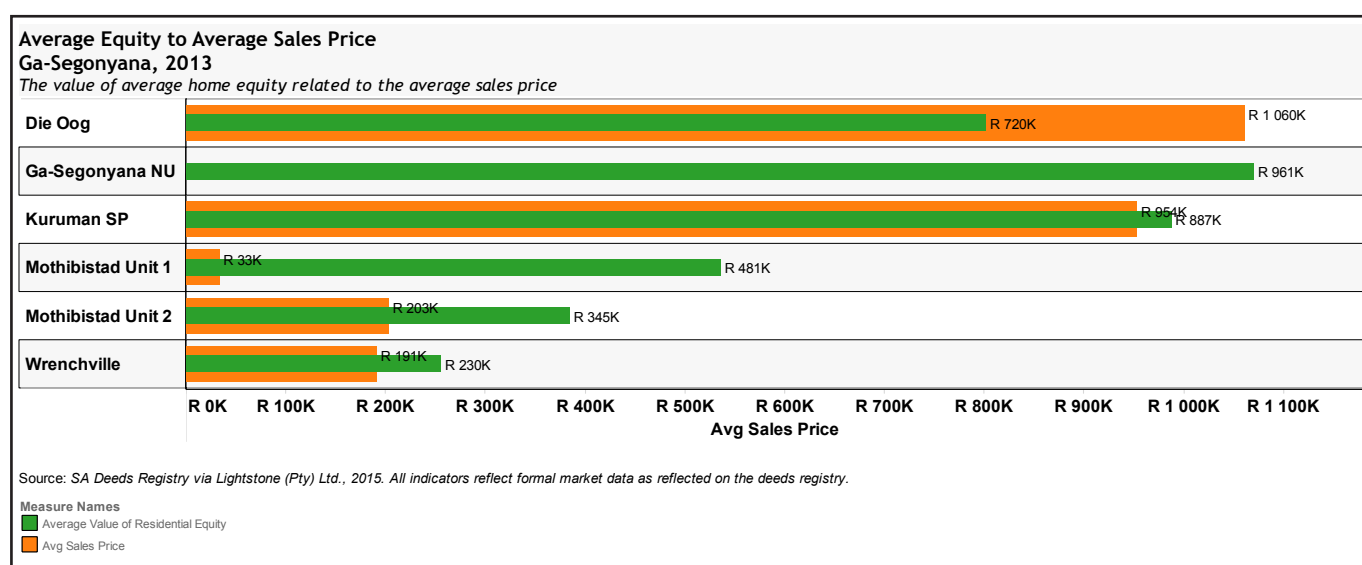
Average Equity to Average Sales Price
Ga-Segonyana, 2013
The value of average home equity related to the average sales price

| | |
|---|---|
| Die Oog | R 720K, R 1 060K |
| Ga-Segonyana NU | R 961K |
| Kuruman SP | R 954K, R 887K |
| Mothibistad Unit 1 | R 33K, R 481K |
| Mothibistad Unit 2 | R 203K, R 345K |
| Wrenchville | R 191K, R 230K |

R 0K R 100K R 200K R 300K R 400K R 500K R 600K R 700K R 800K R 900K R 1 000K R 1 100K
Avg Sales Price

Source: SA Deeds Registry via Lightstone (Pty) Ltd., 2015. All indicators reflect formal market data as reflected on the deeds registry.

Measure Names
Average Value of Residential Equity
Avg Sales Price